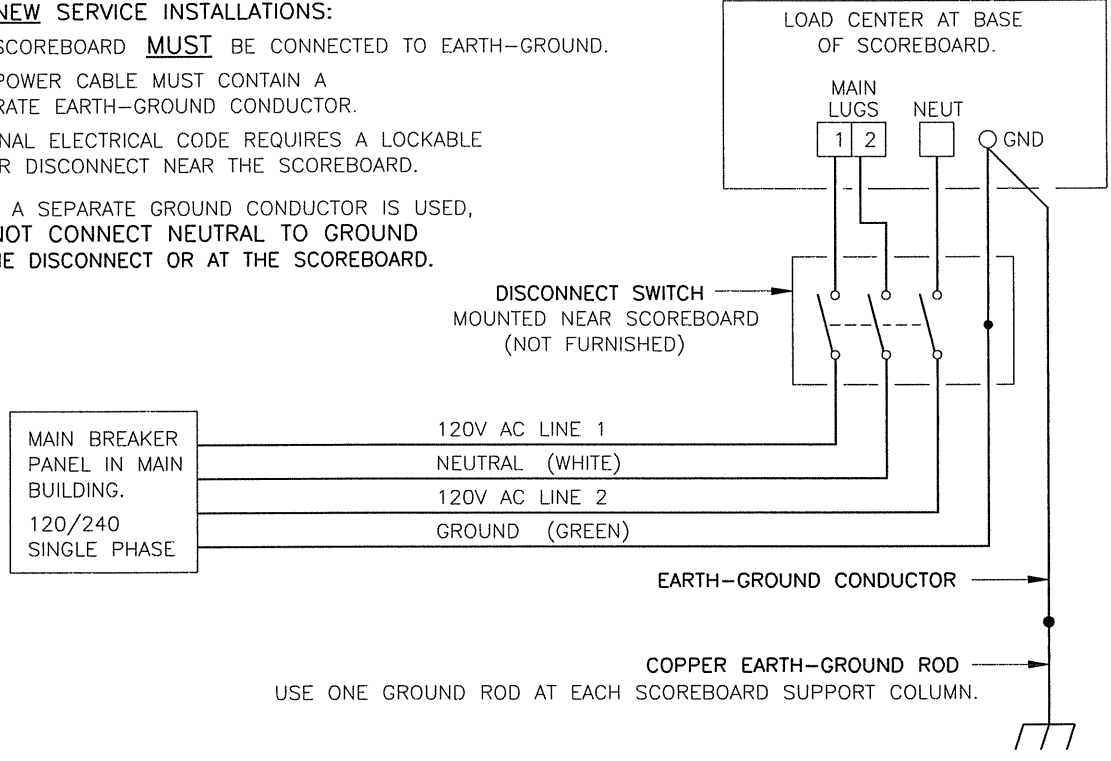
NEW SERVICE INSTALLATIONS:

SCOREBOARD MUST BE CONNECTED TO EARTH–GROUND.

POWER CABLE MUST CONTAIN A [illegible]RATE EARTH–GROUND CONDUCTOR.

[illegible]NAL ELECTRICAL CODE REQUIRES A LOCKABLE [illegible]R DISCONNECT NEAR THE SCOREBOARD.

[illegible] A SEPARATE GROUND CONDUCTOR IS USED, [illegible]NOT CONNECT NEUTRAL TO GROUND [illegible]HE DISCONNECT OR AT THE SCOREBOARD.

LOAD CENTER AT BASE OF SCOREBOARD.

MAIN LUGS

1 2

NEUT

GND

DISCONNECT SWITCH
MOUNTED NEAR SCOREBOARD
(NOT FURNISHED)

MAIN BREAKER PANEL IN MAIN BUILDING.
120/240
SINGLE PHASE

120V AC LINE 1

NEUTRAL (WHITE)

120V AC LINE 2

GROUND (GREEN)

EARTH–GROUND CONDUCTOR

COPPER EARTH–GROUND ROD
USE ONE GROUND ROD AT EACH SCOREBOARD SUPPORT COLUMN.